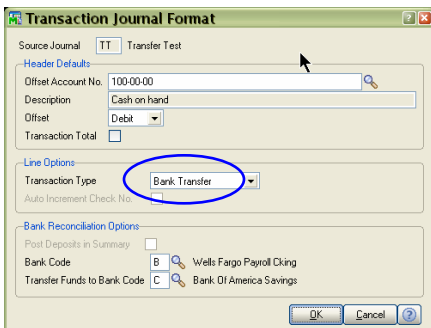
Transaction Journal Format

Source Journal TT Transfer Test

Header Defaults
Offset Account No. 100-00-00
Description Cash on hand
Offset Debit
Transaction Total

Line Options
Transaction Type Bank Transfer
Auto Increment Check No.

Bank Reconciliation Options
Post Deposits in Summary
Bank Code B Wells Fargo Payroll Cking
Transfer Funds to Bank Code C Bank Of America Savings

OK Cancel ?